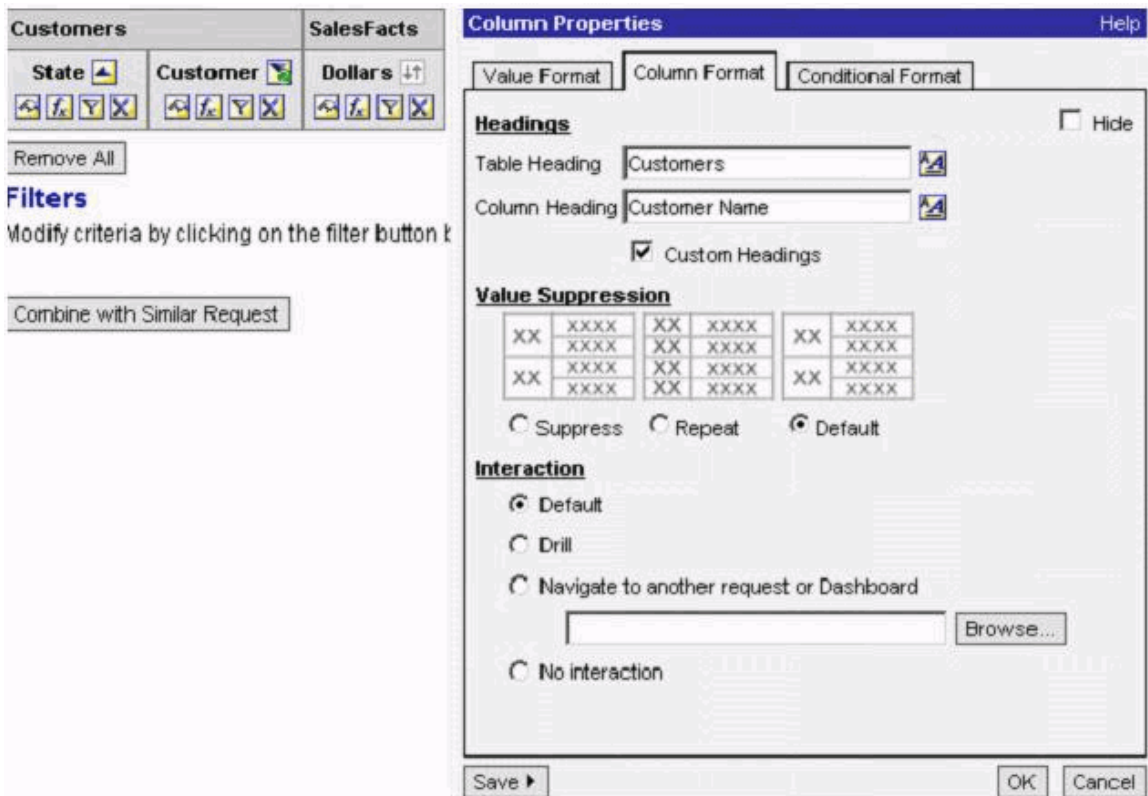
| Customers | | SalesFacts |
|---|---|---|
| State | Customer | Dollars |

Remove All

Filters

Modify criteria by clicking on the filter button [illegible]

Combine with Similar Request

Column Properties
Help

Value Format | Column Format | Conditional Format

Headings
Hide

Table Heading Customers

Column Heading Customer Name

Custom Headings

Value Suppression

| XX | XXXX |
|---|---|
| | XXXX |
| XX | XXXX |
| | XXXX |

| XX | XXXX |
|---|---|
| XX | XXXX |
| XX | XXXX |
| XX | XXXX |

| XX | XXXX |
|---|---|
| | XXXX |
| XX | XXXX |
| | XXXX |

Suppress Repeat Default

Interaction

Default

Drill

Navigate to another request or Dashboard

Browse...

No interaction

Save ▸
OK Cancel